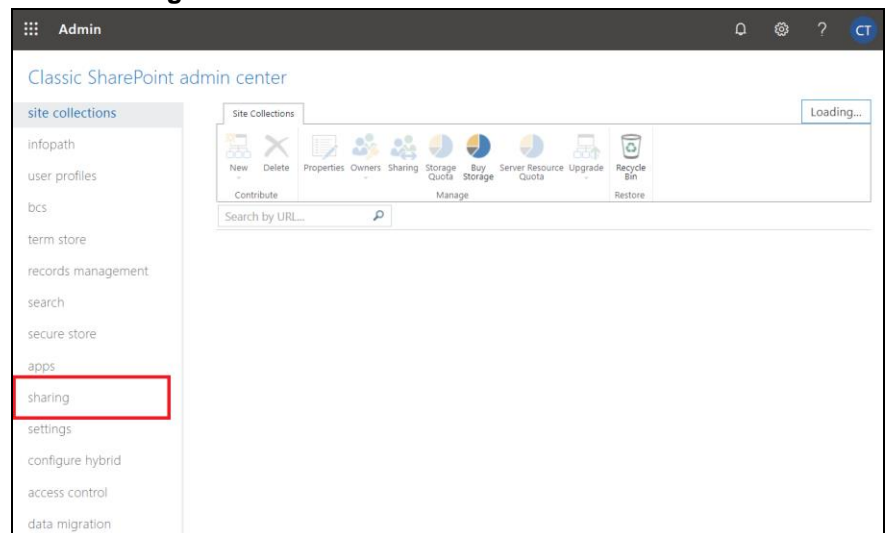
Admin

?

CT

Classic SharePoint admin center

site collections
infopath
user profiles
bcs
term store
records management
search
secure store
apps
sharing
settings
configure hybrid
access control
data migration

Site Collections

Loading...

New
Delete
Contribute

Properties
Owners
Sharing
Storage Quota
Buy Storage
Server Resource Quota
Upgrade
Manage

Recycle Bin
Restore

Search by URL...